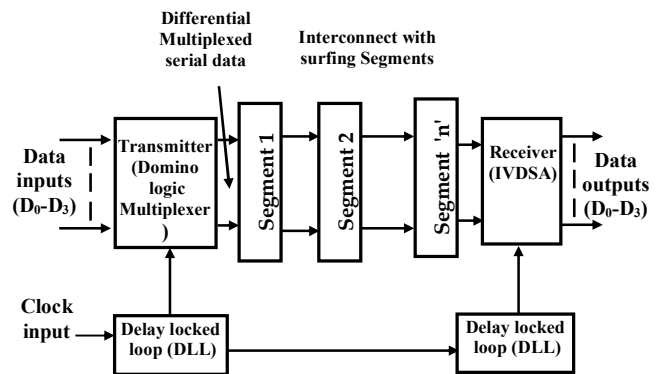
Differential Multiplexed serial data

Interconnect with surfing Segments

Data inputs ($D_0$-$D_3$)

Transmitter (Domino logic Multiplexer )

Segment 1

Segment 2

Segment 'n'

Receiver (IVDSA)

Data outputs ($D_0$-$D_3$)

Clock input

Delay locked loop (DLL)

Delay locked loop (DLL)